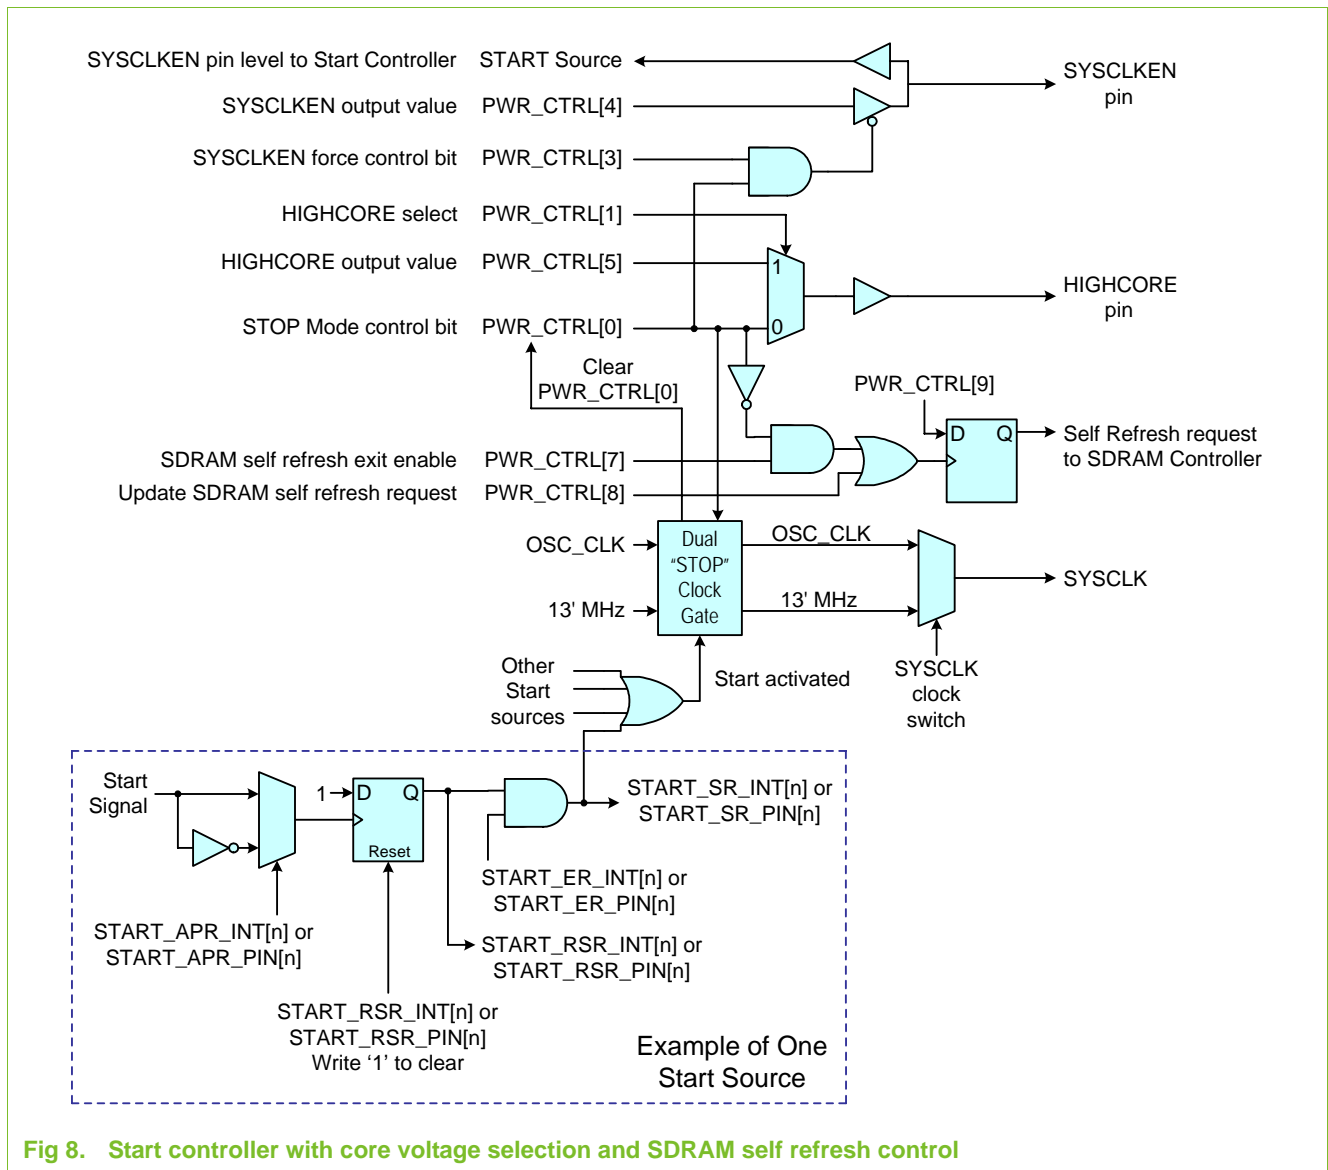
SYSCLKEN pin level to Start Controller START Source

SYSCLKEN output value PWR_CTRL[4]

SYSCLKEN force control bit PWR_CTRL[3]

HIGHCORE select PWR_CTRL[1]

HIGHCORE output value PWR_CTRL[5]

STOP Mode control bit PWR_CTRL[0]

SYSCLKEN pin

1

0

HIGHCORE pin

Clear PWR_CTRL[0]

PWR_CTRL[9]

D Q

Self Refresh request to SDRAM Controller

SDRAM self refresh exit enable PWR_CTRL[7]

Update SDRAM self refresh request PWR_CTRL[8]

OSC_CLK

Dual "STOP" Clock Gate

OSC_CLK

SYSCLK

13' MHz

13' MHz

Other Start sources

Start activated

SYSCLK clock switch

Start Signal

1

D Q

Reset

START_SR_INT[n] or START_SR_PIN[n]

START_ER_INT[n] or START_ER_PIN[n]

START_APR_INT[n] or START_APR_PIN[n]

START_RSR_INT[n] or START_RSR_PIN[n]

START_RSR_INT[n] or START_RSR_PIN[n] Write '1' to clear

Example of One Start Source

Fig 8. Start controller with core voltage selection and SDRAM self refresh control